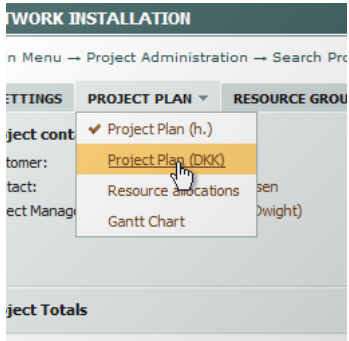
TWORK INSTALLATION

n Menu → Project Administration → Search Pro

ETTINGS PROJECT PLAN RESOURCE GROU

oject cont

tomer:

tact:

ect Manag

✔ Project Plan (h.)

Project Plan (DKK)

Resource allocations

Gantt Chart

sen

Dwight)

ject Totals